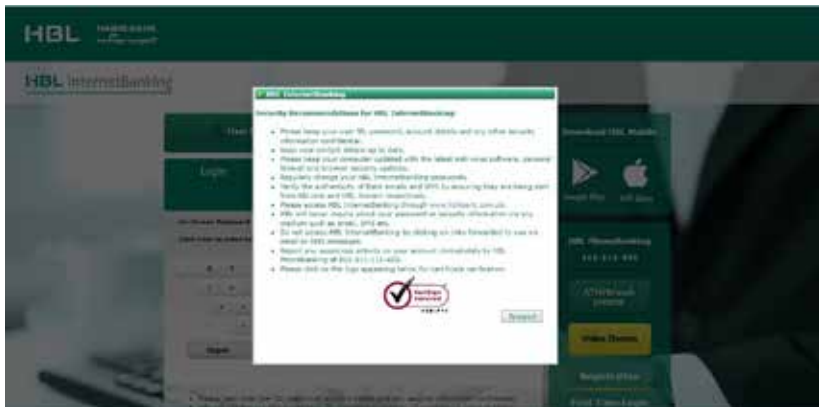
HBL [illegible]

HBL InternetBanking

HBL InternetBanking

Security Recommendations for HBL InternetBanking

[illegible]

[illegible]

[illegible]

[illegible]

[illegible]

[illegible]

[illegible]

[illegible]

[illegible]

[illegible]

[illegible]

Norton Secured

Accept

Login

Download HBL Mobile

Google Play

App Store

HBL PhoneBanking

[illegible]

ATM/Branch Locator

Video Demo

Register Now

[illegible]